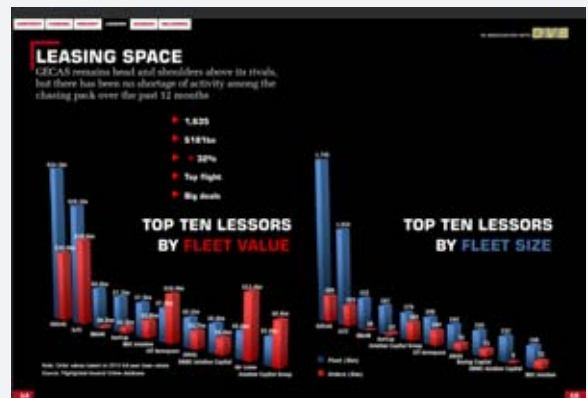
LEASING SPACE

GECAS remains head and shoulders above its rivals, but there has been no shortage of activity among the chasing pack over the past 12 months

1,635

$181bn

32%

Top flight

Big deals

TOP TEN LESSORS BY FLEET VALUE

TOP TEN LESSORS BY FLEET SIZE

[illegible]